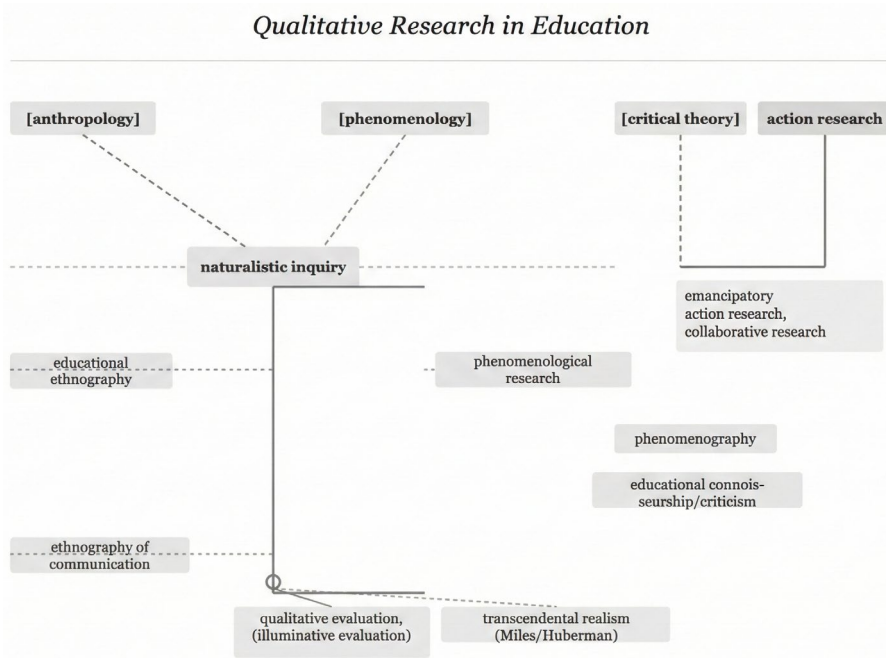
Qualitative Research in Education

[anthropology]

[phenomenology]

[critical theory]

action research

naturalistic inquiry

emancipatory action research, collaborative research

educational ethnography

phenomenological research

phenomenography

educational connoisseurship/criticism

ethnography of communication

qualitative evaluation, (illuminative evaluation)

transcendental realism (Miles/Huberman)